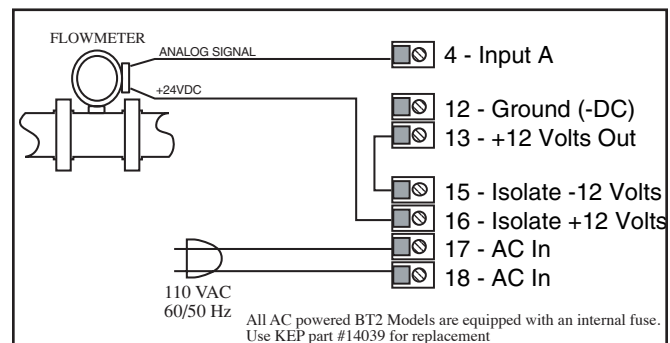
FLOWMETER

ANALOG SIGNAL

+24VDC

4 - Input A

12 - Ground (-DC)

13 - +12 Volts Out

15 - Isolate -12 Volts

16 - Isolate +12 Volts

17 - AC In

18 - AC In

110 VAC
60/50 Hz

All AC powered BT2 Models are equipped with an internal fuse. Use KEP part #14039 for replacement